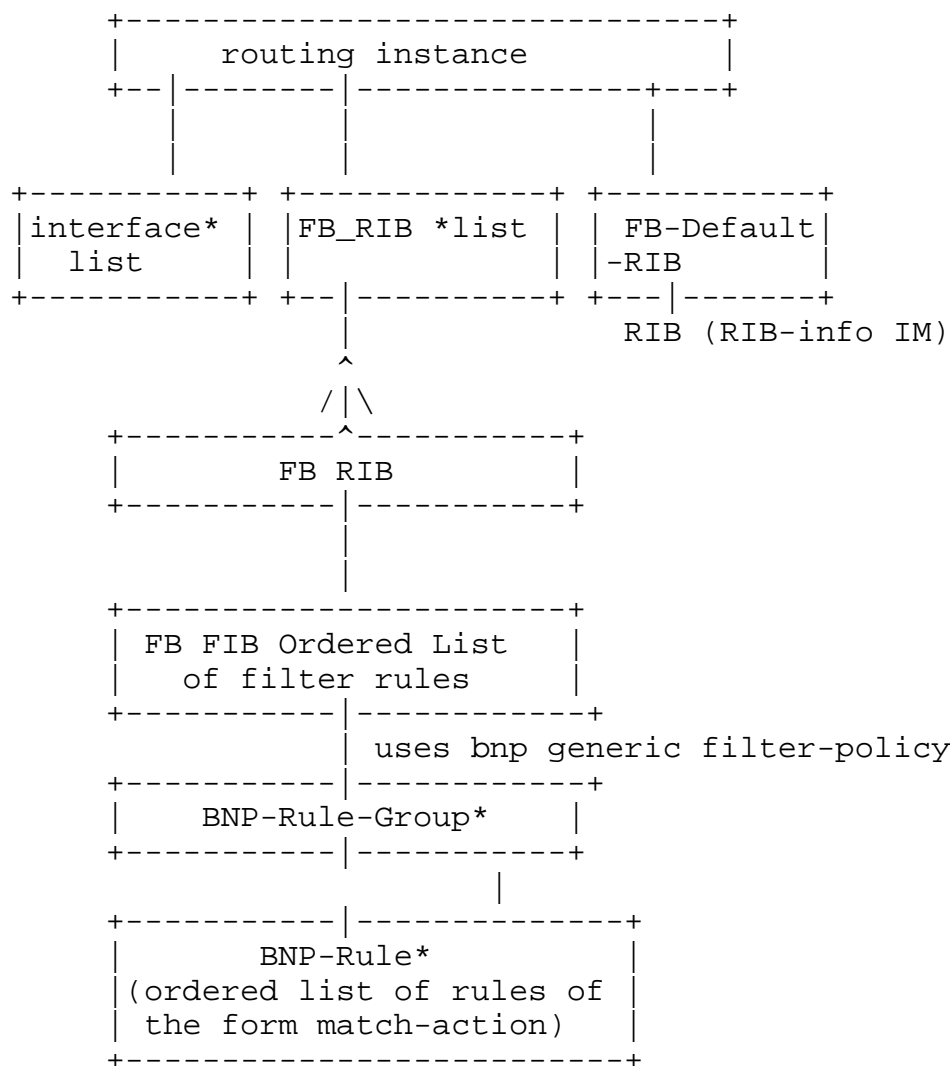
routing instance

interface* list

FB_RIB *list

FB-Default -RIB

RIB (RIB-info IM)

FB RIB

FB FIB Ordered List of filter rules

uses bnp generic filter-policy

BNP-Rule-Group*

BNP-Rule* (ordered list of rules of the form match-action)